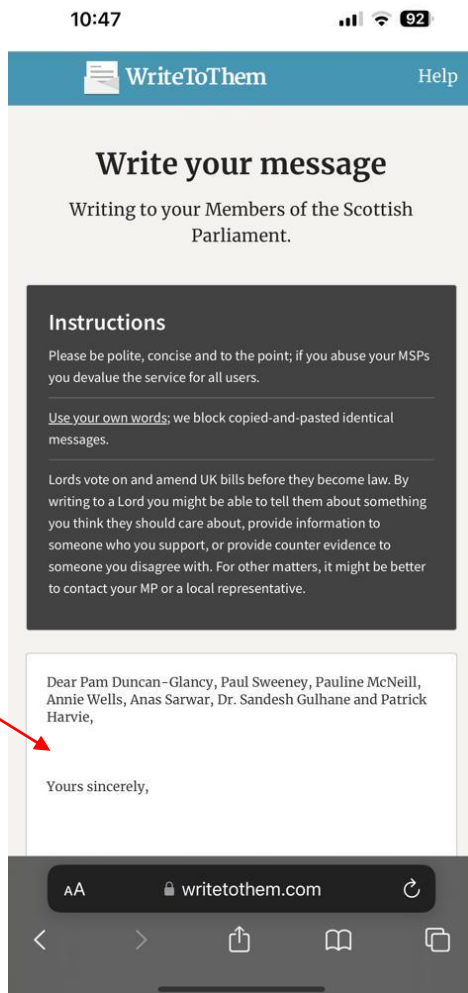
10:47

92

WriteToThem

Help

Write your message

Writing to your Members of the Scottish Parliament.

Instructions

Please be polite, concise and to the point; if you abuse your MSPs you devalue the service for all users.

Use your own words; we block copied-and-pasted identical messages.

Lords vote on and amend UK bills before they become law. By writing to a Lord you might be able to tell them about something you think they should care about, provide information to someone who you support, or provide counter evidence to someone you disagree with. For other matters, it might be better to contact your MP or a local representative.

Dear Pam Duncan-Glancy, Paul Sweeney, Pauline McNeill, Annie Wells, Anas Sarwar, Dr. Sandesh Gulhane and Patrick Harvie,

Yours sincerely,

AA

writetothem.com